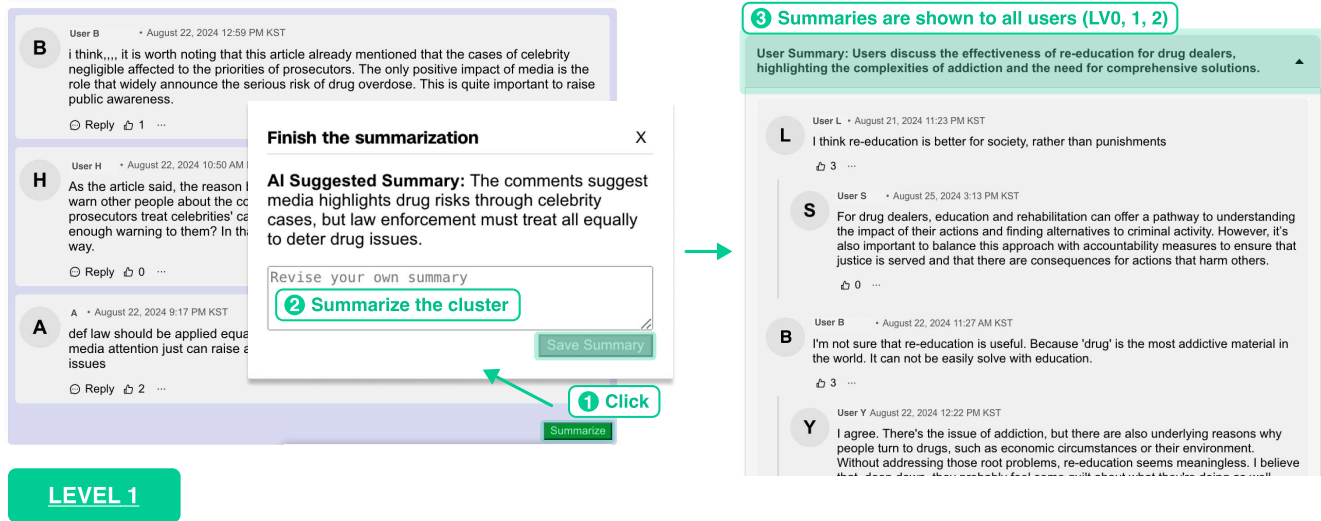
B
User B • August 22, 2024 12:59 PM KST
i think,,,, it is worth noting that this article already mentioned that the cases of celebrity negligible affected to the priorities of prosecutors. The only positive impact of media is the role that widely announce the serious risk of drug overdose. This is quite important to raise public awareness.
Reply 1 ···

H
User H • August 22, 2024 10:50 AM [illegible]
As the article said, the reason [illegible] warn other people about the co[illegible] prosecutors treat celebrities' ca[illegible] enough warning to them? In tha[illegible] way.
Reply 0 ···

A
A • August 22, 2024 9:17 PM KST
def law should be applied equa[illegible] media attention just can raise a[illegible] issues
Reply 2 ···

Finish the summarization X

AI Suggested Summary: The comments suggest media highlights drug risks through celebrity cases, but law enforcement must treat all equally to deter drug issues.

Revise your own summary
2 Summarize the cluster
Save Summary

1 Click
Summarize

LEVEL 1

3 Summaries are shown to all users (LV0, 1, 2)

User Summary: Users discuss the effectiveness of re-education for drug dealers, highlighting the complexities of addiction and the need for comprehensive solutions.

L
User L • August 21, 2024 11:23 PM KST
I think re-education is better for society, rather than punishments
3 ···

S
User S • August 25, 2024 3:13 PM KST
For drug dealers, education and rehabilitation can offer a pathway to understanding the impact of their actions and finding alternatives to criminal activity. However, it's also important to balance this approach with accountability measures to ensure that justice is served and that there are consequences for actions that harm others.
0 ···

B
User B • August 22, 2024 11:27 AM KST
I'm not sure that re-education is useful. Because 'drug' is the most addictive material in the world. It can not be easily solve with education.
3 ···

Y
User Y August 22, 2024 12:22 PM KST
I agree. There's the issue of addiction, but there are also underlying reasons why people turn to drugs, such as economic circumstances or their environment. Without addressing those root problems, re-education seems meaningless. I believe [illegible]